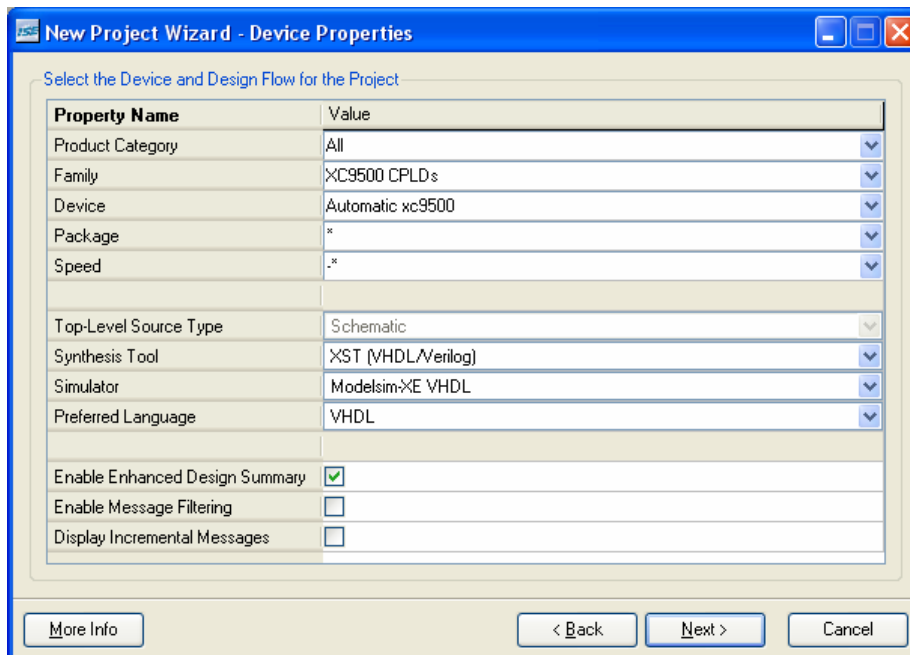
New Project Wizard - Device Properties

Select the Device and Design Flow for the Project

| Property Name | Value |
|---|---|
| Product Category | All |
| Family | XC9500 CPLDs |
| Device | Automatic xc9500 |
| Package | * |
| Speed | -* |
| | |
| Top-Level Source Type | Schematic |
| Synthesis Tool | XST (VHDL/Verilog) |
| Simulator | Modelsim-XE VHDL |
| Preferred Language | VHDL |
| | |
| Enable Enhanced Design Summary | ☑ |
| Enable Message Filtering | ☐ |
| Display Incremental Messages | ☐ |

More Info

< Back

Next >

Cancel